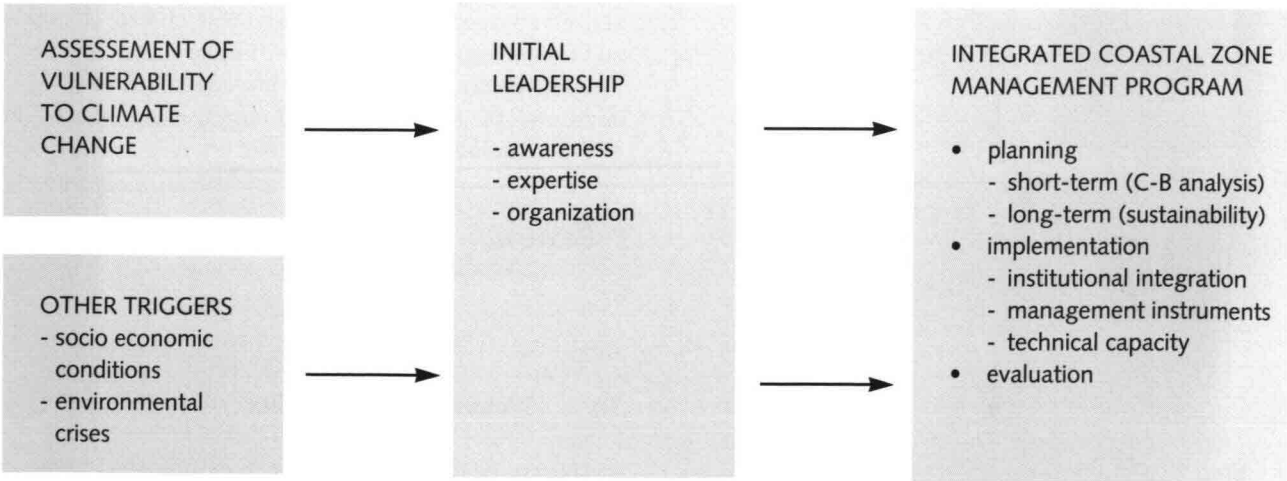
ASSESSEMENT OF VULNERABILITY TO CLIMATE CHANGE

OTHER TRIGGERS
- socio economic conditions
- environmental crises

INITIAL LEADERSHIP

- awareness
- expertise
- organization

INTEGRATED COASTAL ZONE MANAGEMENT PROGRAM

• planning
- short-term (C-B analysis)
- long-term (sustainability)
• implementation
- institutional integration
- management instruments
- technical capacity
• evaluation